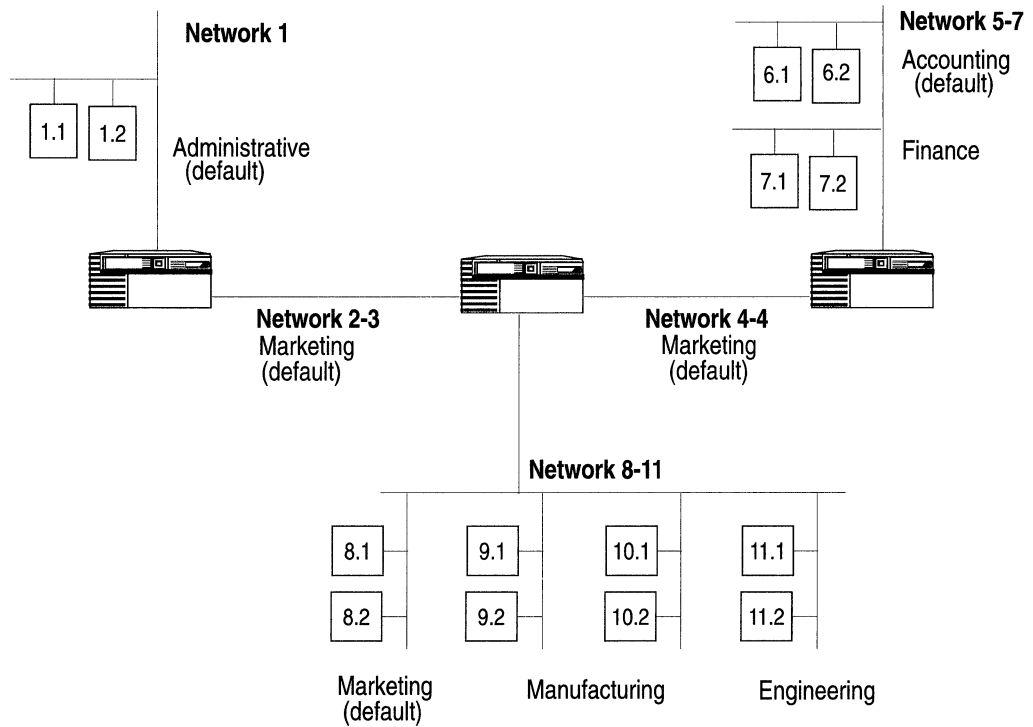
Network 1

1.1
1.2

Administrative (default)

Network 5-7

6.1
6.2

Accounting (default)

7.1
7.2

Finance

Network 2-3
Marketing (default)

Network 4-4
Marketing (default)

Network 8-11

8.1
8.2
9.1
9.2
10.1
10.2
11.1
11.2

Marketing (default)

Manufacturing

Engineering